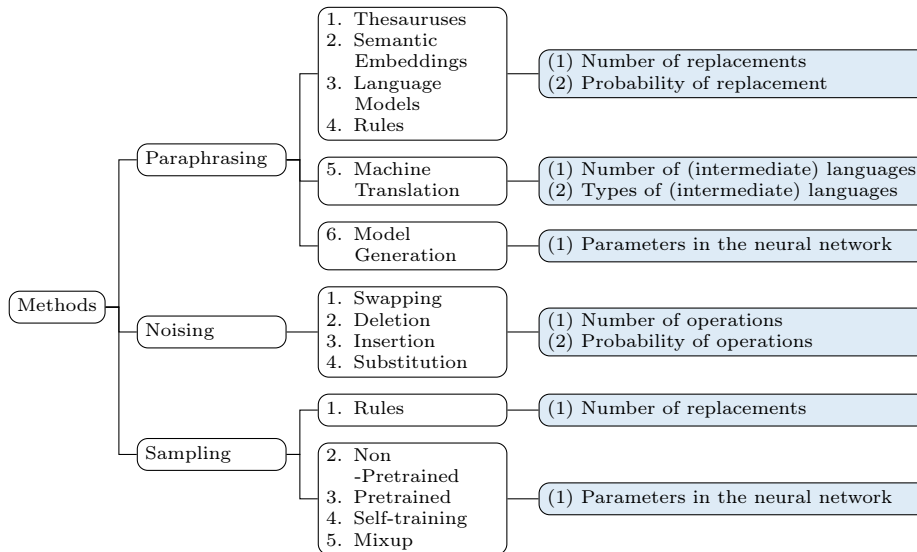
Methods

Paraphrasing

1. Thesauruses
2. Semantic Embeddings
3. Language Models
4. Rules

(1) Number of replacements
(2) Probability of replacement

5. Machine Translation

(1) Number of (intermediate) languages
(2) Types of (intermediate) languages

6. Model Generation

(1) Parameters in the neural network

Noising

1. Swapping
2. Deletion
3. Insertion
4. Substitution

(1) Number of operations
(2) Probability of operations

Sampling

1. Rules

(1) Number of replacements

2. Non -Pretrained
3. Pretrained
4. Self-training
5. Mixup

(1) Parameters in the neural network